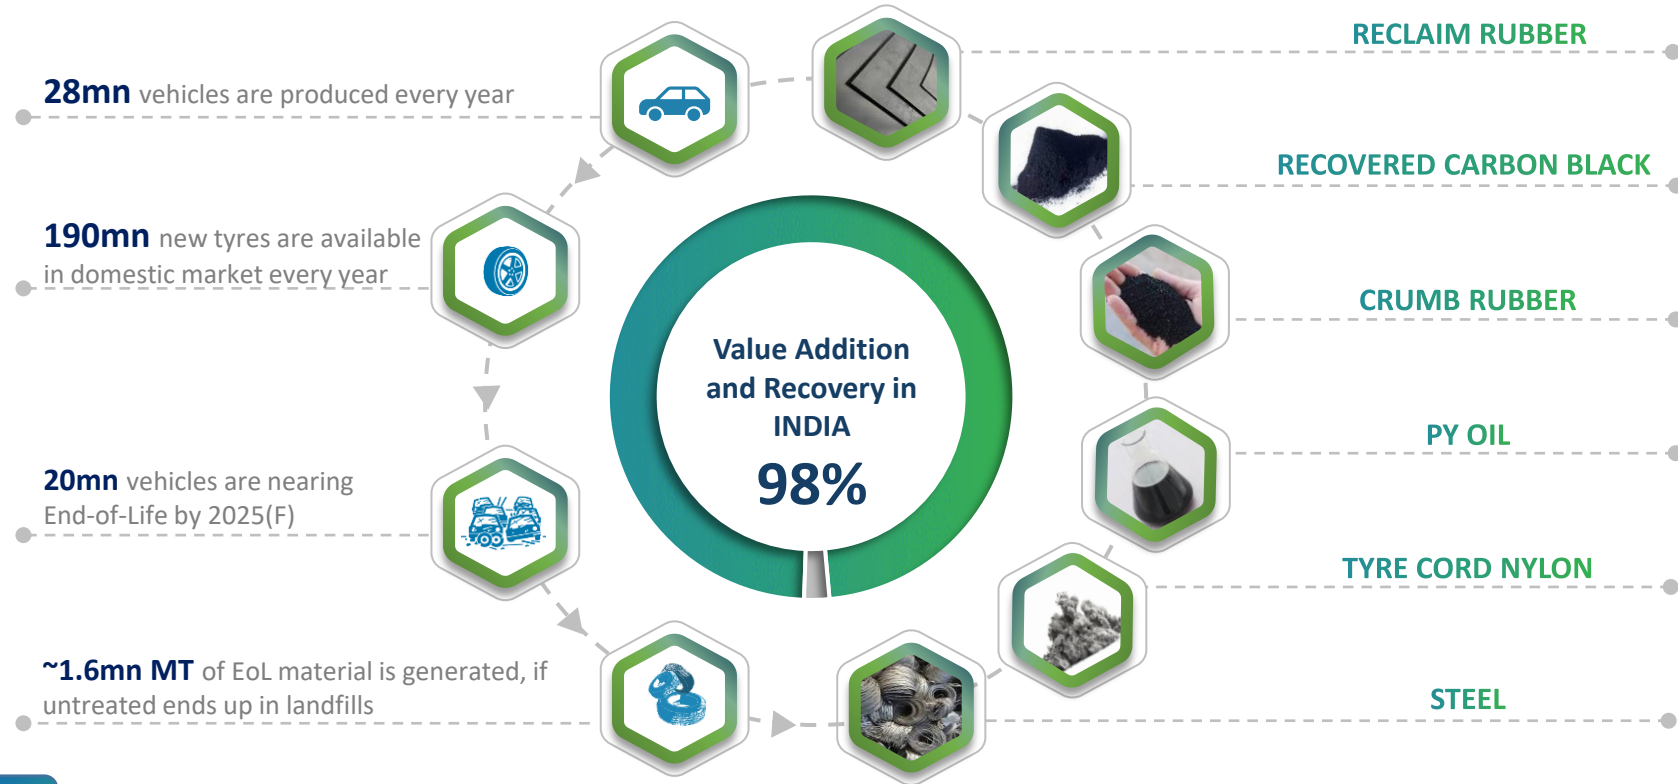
28mn vehicles are produced every year

190mn new tyres are available in domestic market every year

20mn vehicles are nearing End-of-Life by 2025(F)

~1.6mn MT of EoL material is generated, if untreated ends up in landfills

Value Addition and Recovery in INDIA

98%

RECLAIM RUBBER

RECOVERED CARBON BLACK

CRUMB RUBBER

PY OIL

TYRE CORD NYLON

STEEL